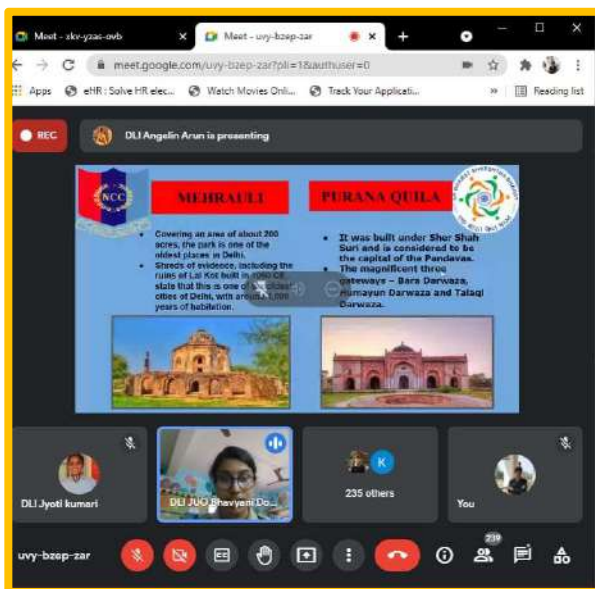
Meet - zkv-yzas-ovb
Meet - uvy-bzep-zar

meet.google.com/uvy-bzep-zar?pli=1&authuser=0

Apps  eHR : Solve HR elec...  Watch Movies Onli...  Track Your Applicati...  Reading list

REC

DLI Angelin Arun is presenting

NCC

MEHRAULI

PURANA QUILA

- Covering an area of about 200 acres, the park is one of the oldest places in Delhi.
- Shreds of evidence, including the ruins of Lal Kot built in 1060 CE state that this is one of the oldest cities of Delhi, with around 1,000 years of habitation.

- It was built under Sher Shah Suri and is considered to be the capital of the Pandavas.
- The magnificent three gateways – Bara Darwaza, Humayun Darwaza and Talaqi Darwaza.

DLI Jyoti kumari

DLI JUO Bhavyani Do...

235 others

You

uvy-bzep-zar

239